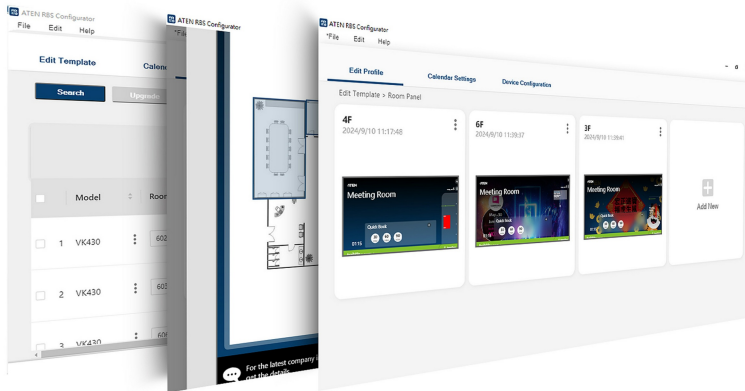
ATEN RBS Configurator
File Edit Help
Edit Template
Calen
Search
Upgrade
Model
Room
1 VK430
602
2 VK430
603
3 VK430
60

ATEN RBS Configurator
*Fi

For the latest company
get the details

ATEN RBS Configurator
*File Edit Help
Edit Profile
Calendar Settings
Device Configuration
Edit Template > Room Panel
4F
2024/9/10 11:17:48
ATEN
Meeting Room
Quick Book
6F
2024/9/10 11:39:37
ATEN
Meeting Room
Quick Book
3F
2024/9/10 11:39:41
ATEN
Meeting Room
Quick Book
Add New